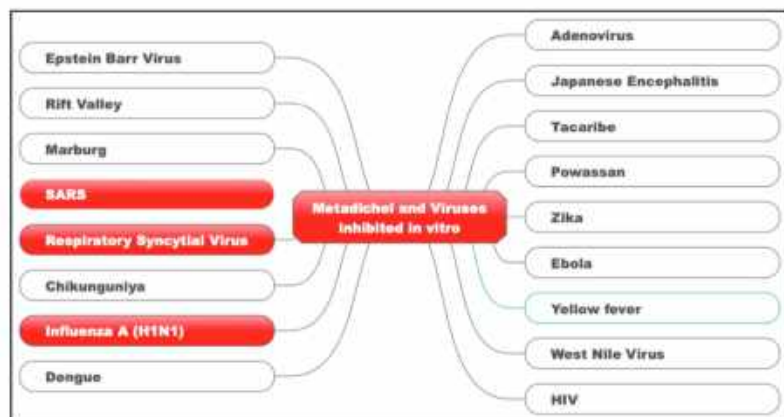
Metadichol and Viruses Inhibited in vitro

Epstein Barr Virus
Rift Valley
Marburg
SARS
Respiratory Syncytial Virus
Chikunguniya
Influenza A (H1N1)
Dengue

Adenovirus
Japanese Encephalitis
Tacaribe
Powassan
Zika
Ebola
Yellow fever
West Nile Virus
HIV